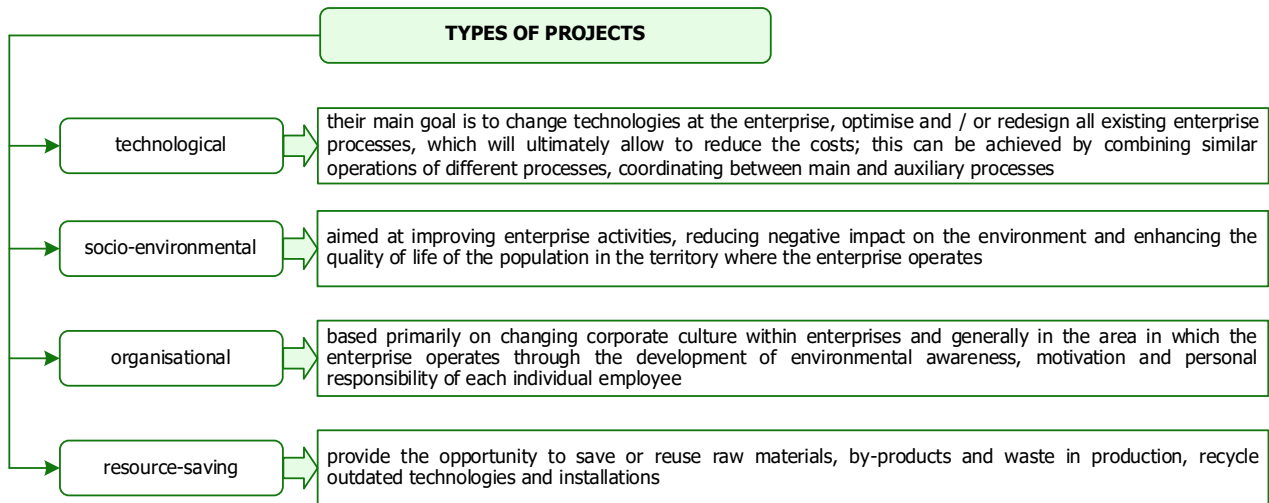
TYPES OF PROJECTS

technological

their main goal is to change technologies at the enterprise, optimise and / or redesign all existing enterprise processes, which will ultimately allow to reduce the costs; this can be achieved by combining similar operations of different processes, coordinating between main and auxiliary processes

socio-environmental

aimed at improving enterprise activities, reducing negative impact on the environment and enhancing the quality of life of the population in the territory where the enterprise operates

organisational

based primarily on changing corporate culture within enterprises and generally in the area in which the enterprise operates through the development of environmental awareness, motivation and personal responsibility of each individual employee

resource-saving

provide the opportunity to save or reuse raw materials, by-products and waste in production, recycle outdated technologies and installations